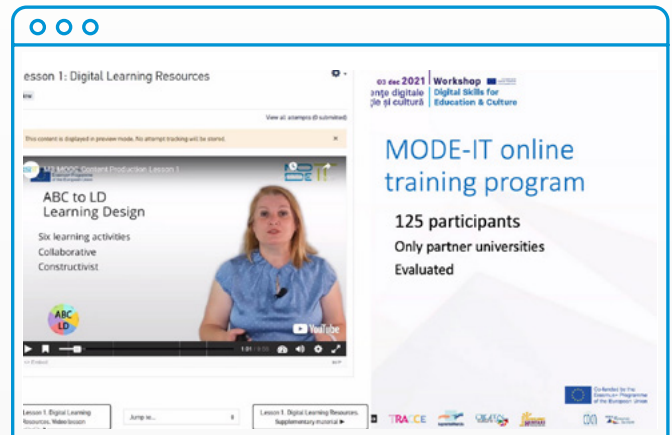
Lesson 1: Digital Learning Resources

View all attempts (0 submitted)

This content is displayed in preview mode. No attempt tracking will be stored.

ABC to LD
Learning Design

Six learning activities
Collaborative
Constructivist

ABC LD

YouTube

1:01 / 9:50

Lesson 1. Digital Learning Resources. Video lesson

Jump to...

Lesson 1. Digital Learning Resources. Supplementary material ►

03 dec 2021 | Workshop
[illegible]ențe digitale | Digital Skills for
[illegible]ție și cultură | Education & Culture

MODE-IT online training program

125 participants
Only partner universities
Evaluated

Co-funded by the Erasmus+ Programme of the European Union

TRACCE